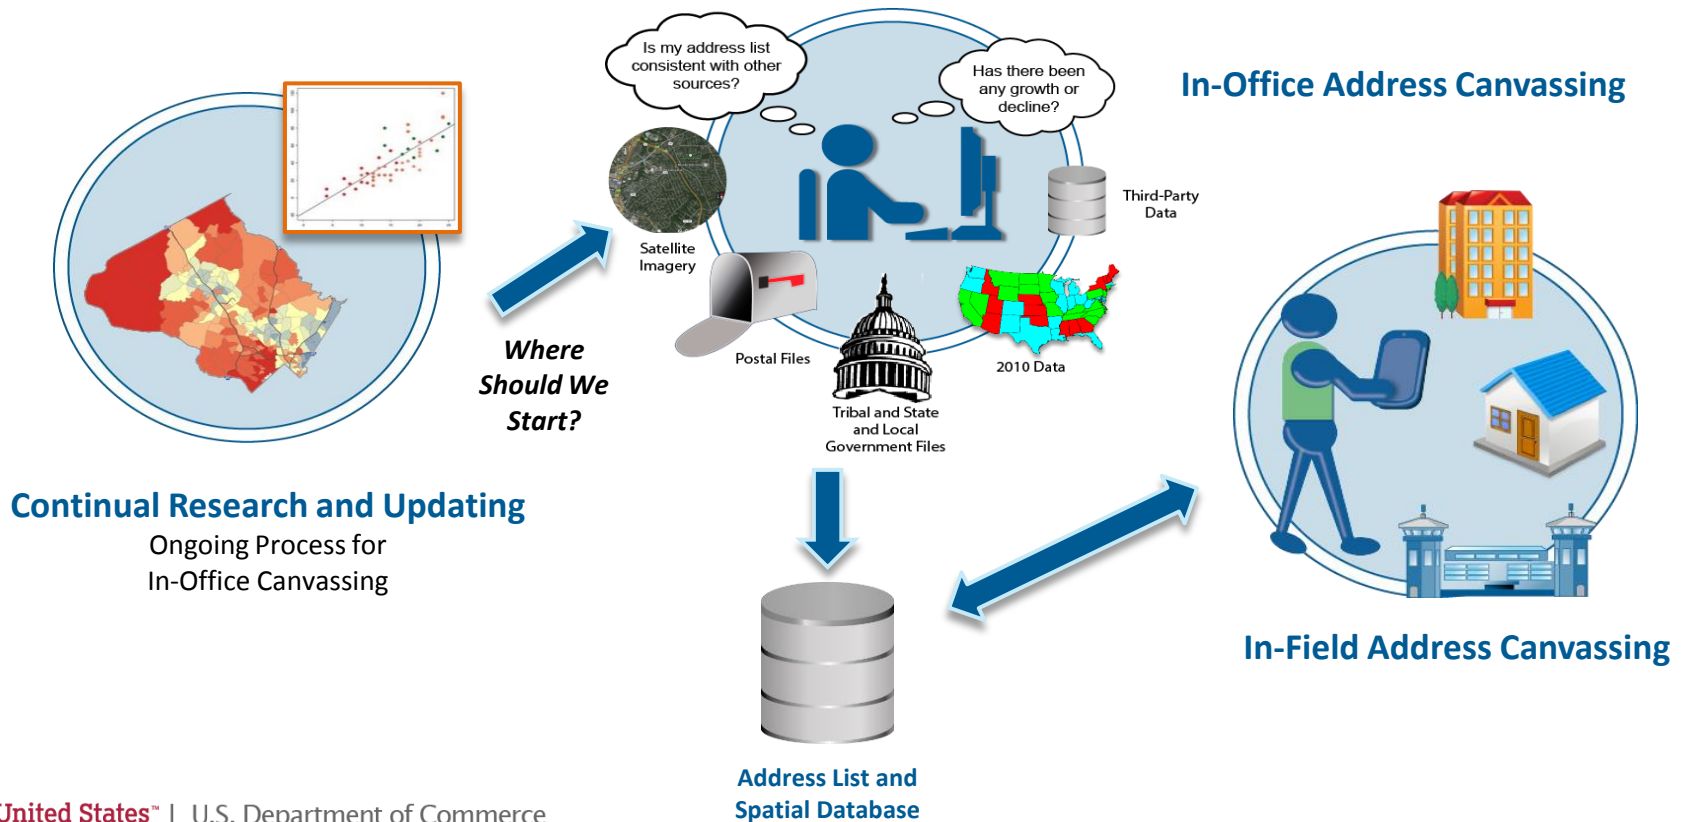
Is my address list consistent with other sources?

Has there been any growth or decline?

In-Office Address Canvassing

Third-Party Data

Satellite Imagery

Postal Files

2010 Data

Tribal and State and Local Government Files

Where Should We Start?

Continual Research and Updating

Ongoing Process for In-Office Canvassing

In-Field Address Canvassing

Address List and Spatial Database

United States™ | U.S. Department of Commerce